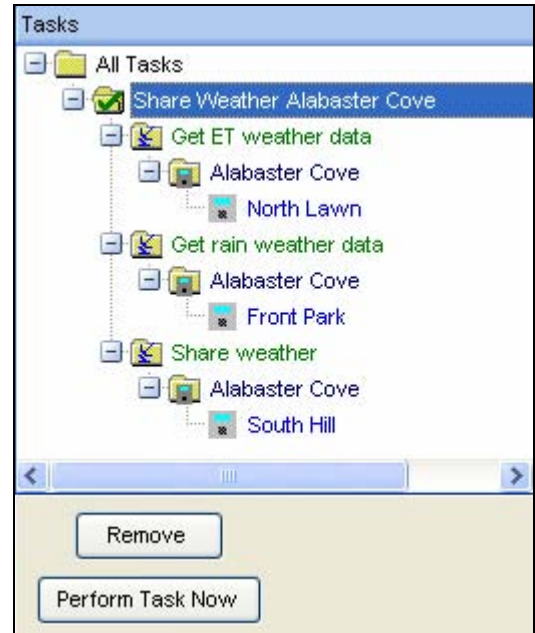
Tasks

All Tasks

Share Weather Alabaster Cove

Get ET weather data

Alabaster Cove

North Lawn

Get rain weather data

Alabaster Cove

Front Park

Share weather

Alabaster Cove

South Hill

Remove

Perform Task Now